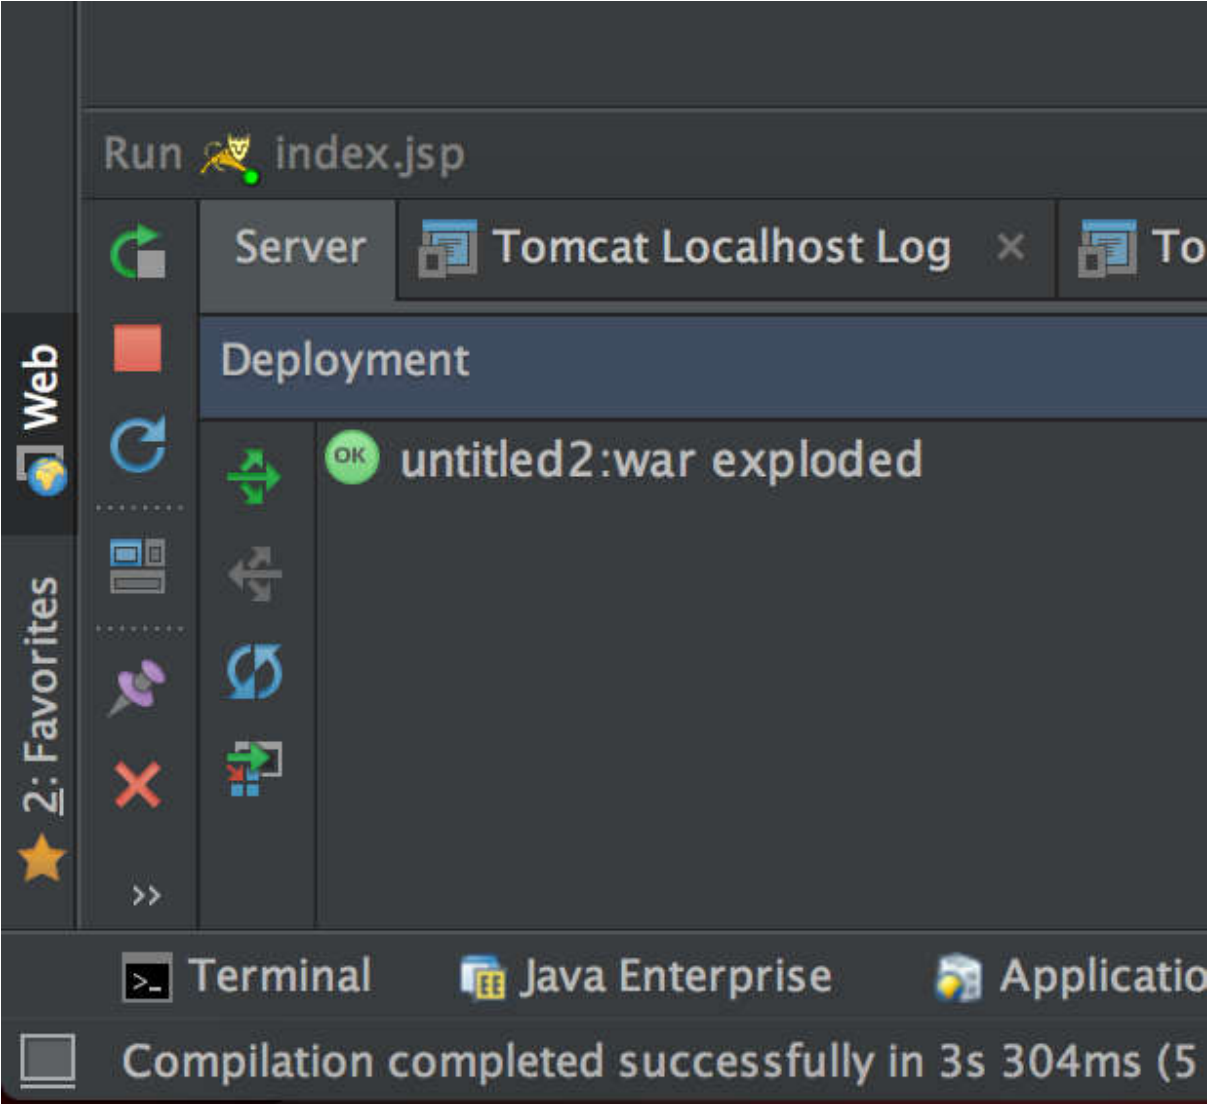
Run index.jsp

Server

Tomcat Localhost Log ×

To

Deployment

OK untitled2:war exploded

Web

2: Favorites

»

Terminal

Java Enterprise

Applicatio

Compilation completed successfully in 3s 304ms (5